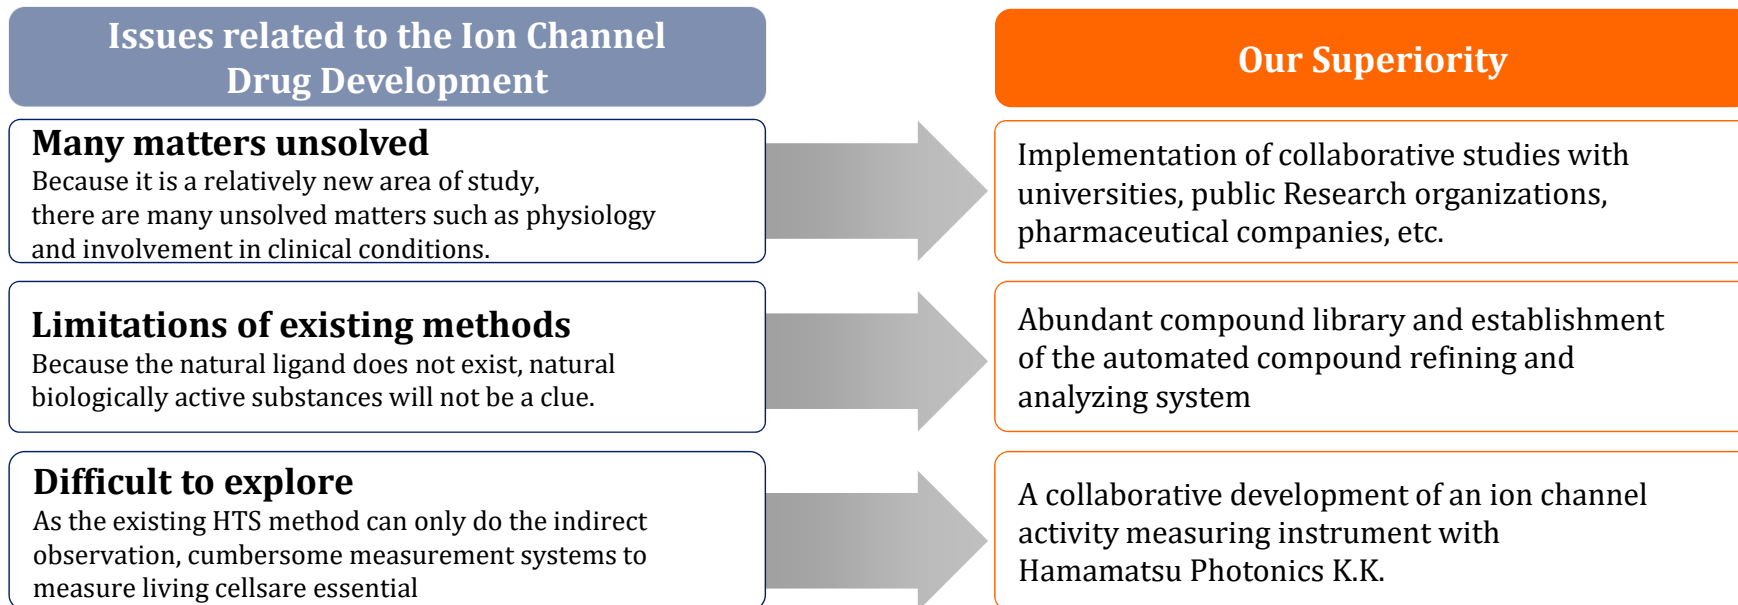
Issues related to the Ion Channel Drug Development

Our Superiority

Many matters unsolved
Because it is a relatively new area of study, there are many unsolved matters such as physiology and involvement in clinical conditions.

Implementation of collaborative studies with universities, public Research organizations, pharmaceutical companies, etc.

Limitations of existing methods
Because the natural ligand does not exist, natural biologically active substances will not be a clue.

Abundant compound library and establishment of the automated compound refining and analyzing system

Difficult to explore
As the existing HTS method can only do the indirect observation, cumbersome measurement systems to measure living cellsare essential

A collaborative development of an ion channel activity measuring instrument with Hamamatsu Photonics K.K.